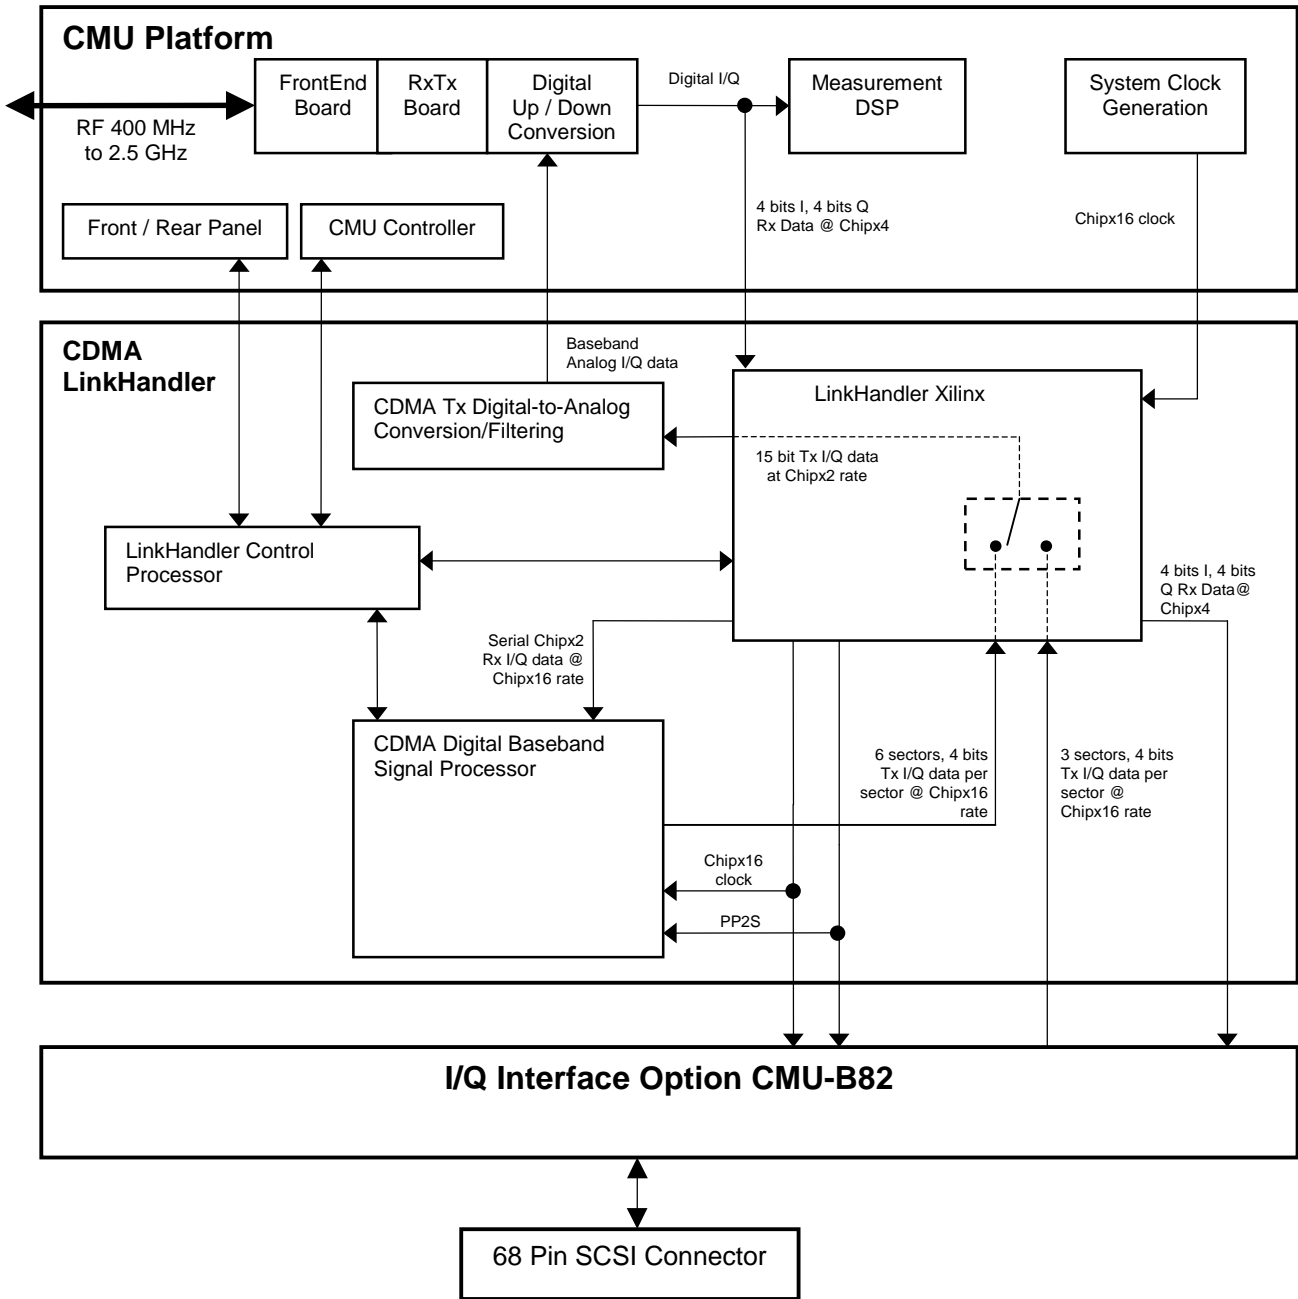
CMU Platform

RF 400 MHz to 2.5 GHz

FrontEnd Board

RxTx Board

Digital Up / Down Conversion

Digital I/Q

Measurement DSP

System Clock Generation

Front / Rear Panel

CMU Controller

4 bits I, 4 bits Q Rx Data @ Chipx4

Chipx16 clock

CDMA LinkHandler

Baseband Analog I/Q data

CDMA Tx Digital-to-Analog Conversion/Filtering

LinkHandler Xilinx

15 bit Tx I/Q data at Chipx2 rate

LinkHandler Control Processor

4 bits I, 4 bits Q Rx Data@ Chipx4

Serial Chipx2 Rx I/Q data @ Chipx16 rate

CDMA Digital Baseband Signal Processor

6 sectors, 4 bits Tx I/Q data per sector @ Chipx16 rate

3 sectors, 4 bits Tx I/Q data per sector @ Chipx16 rate

Chipx16 clock

PP2S

I/Q Interface Option CMU-B82

68 Pin SCSI Connector